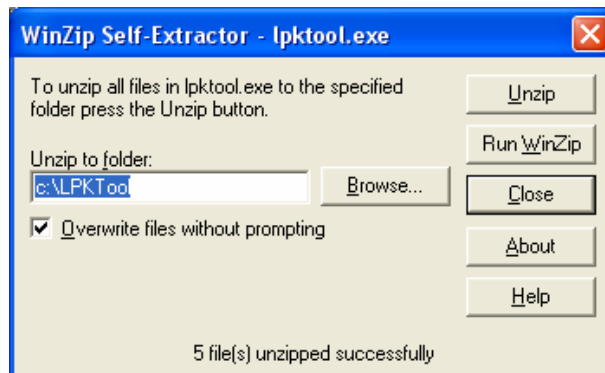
WinZip Self-Extractor - lpktool.exe

To unzip all files in lpktool.exe to the specified folder press the Unzip button.

Unzip to folder:

c:\LPKTool

Browse...

Overwrite files without prompting

Unzip

Run WinZip

Close

About

Help

5 file(s) unzipped successfully